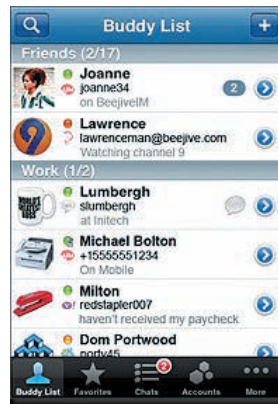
Buddy List

Friends (2/17)

Joanne
joanne34
on BeejiveIM
2

Lawrence
lawrenceman@beejive.com
Watching channel 9

Work (1/2)

Lumbergh
slumbergh
at Initech

Michael Bolton
+15555551234
On Mobile

Milton
redstapler007
haven't received my paycheck

Dom Portwood
nordy45

Buddy List Favorites 2 Chats Accounts More